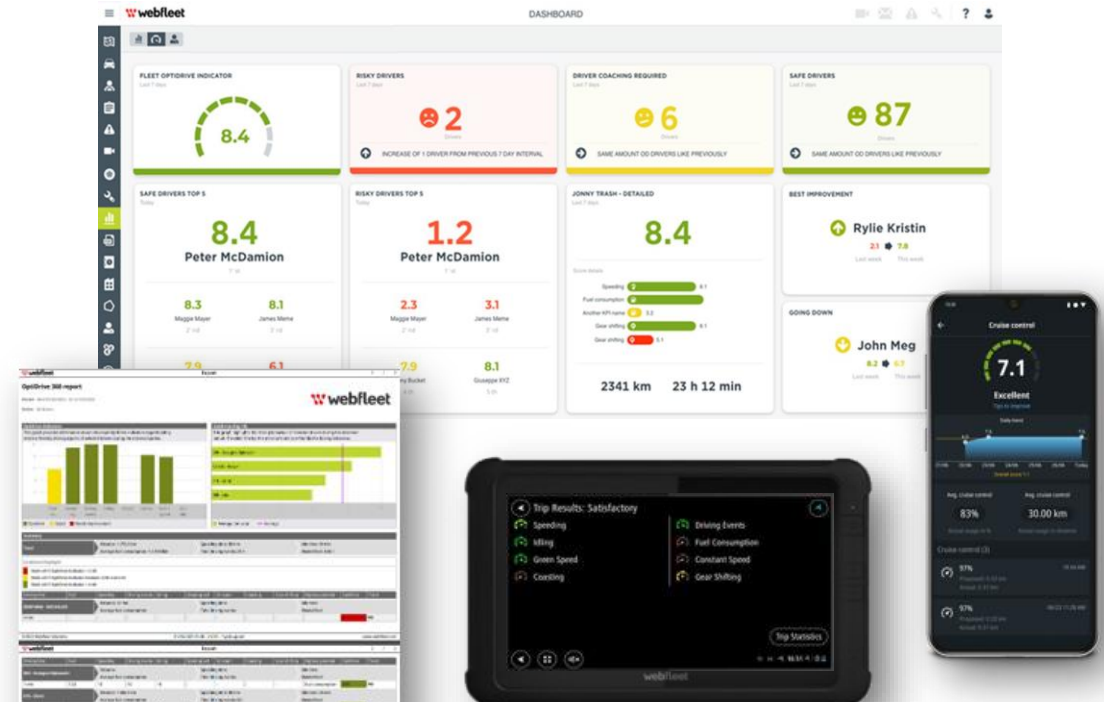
webfleet
DASHBOARD

FLEET OPTIDRIVE INDICATOR
Last 7 days
8.4

RISKY DRIVERS
Last 7 days
2
Drivers
INCREASE OF 1 DRIVER FROM PREVIOUS 7 DAY INTERVAL

DRIVER COACHING REQUIRED
Last 7 days
6
Drivers
SAME AMOUNT OD DRIVERS LIKE PREVIOUSLY

SAFE DRIVERS
Last 7 days
87
Drivers
SAME AMOUNT OD DRIVERS LIKE PREVIOUSLY

SAFE DRIVERS TOP 5
Today
8.4
Peter McDamion
1st
8.3
Maggie Mayer
2nd
8.1
James Meme
3rd
7.9
6.1

RISKY DRIVERS TOP 5
Today
1.2
Peter McDamion
1st
2.3
Maggie Mayer
2nd
3.1
James Meme
3rd
7.9
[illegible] Bucket
8.1
Giuseppe XYZ

JONNY TRASH - DETAILED
Last 7 days
8.4
Score details
Speeding 8.1
Fuel consumption
Another KPI name 5.2
Gear shifting 8.1
Gear shifting 5.1
2341 km
23 h 12 min

BEST IMPROVEMENT
Rylie Kristin
2.1 7.8
Last week This week

GOING DOWN
John Meg
8.2 6.7
Last week This week

Cruise control
7.1
Excellent
Tips to improve
Daily trend
Avg. cruise control
83%
Avg. cruise control
30.00 km
Cruise control (2)
97%
97%

OptiDrive 360 report
webfleet

Trip Results: Satisfactory
Speeding
Idling
Green Speed
Coasting
Driving Events
Fuel Consumption
Constant Speed
Gear Shifting
Trip Statistics
webfleet